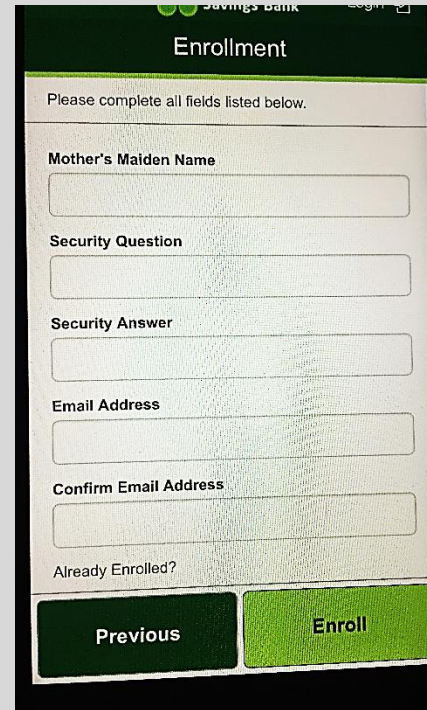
Savings Bank Login

Enrollment

Please complete all fields listed below.

Mother's Maiden Name

Security Question

Security Answer

Email Address

Confirm Email Address

Already Enrolled?

Previous

Enroll